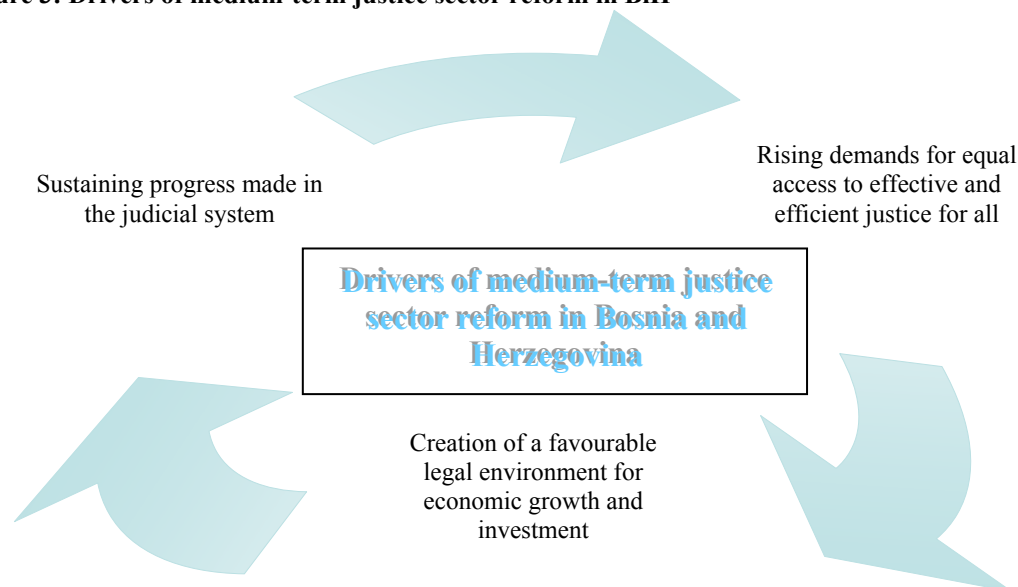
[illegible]re 3: Drivers of medium-term justice sector reform in BiH

Sustaining progress made in the judicial system

Rising demands for equal access to effective and efficient justice for all

Drivers of medium-term justice sector reform in Bosnia and Herzegovina

Creation of a favourable legal environment for economic growth and investment